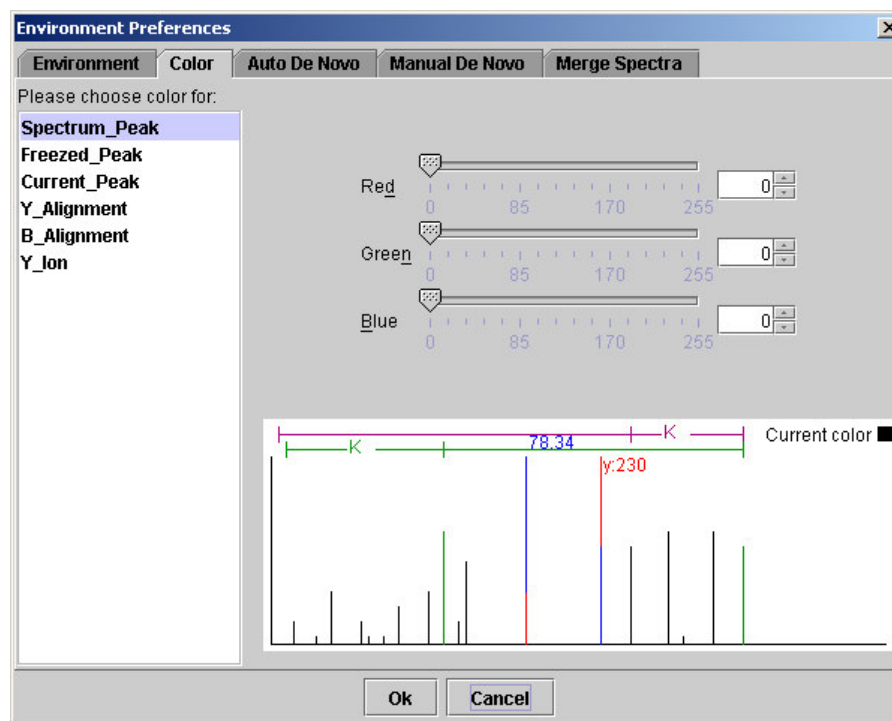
Environment Preferences

Environment | Color | Auto De Novo | Manual De Novo | Merge Spectra

Please choose color for:

Spectrum_Peak
Freezed_Peak
Current_Peak
Y_Alignment
B_Alignment
Y_Ion

Red
0 85 170 255
0

Green
0 85 170 255
0

Blue
0 85 170 255
0

K
K
78.34
y:230
Current color

Ok
Cancel